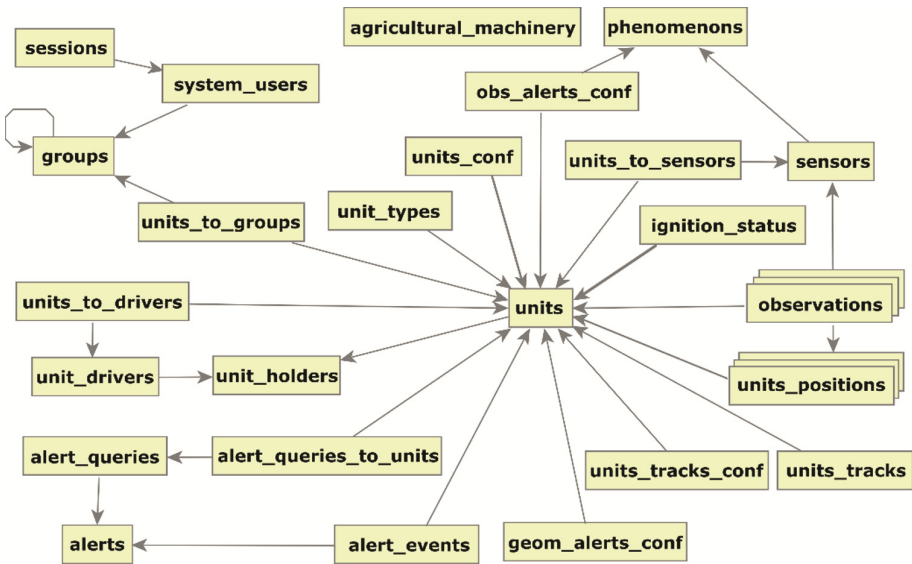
agricultural_machinery

phenomenons

sessions

system_users

obs_alerts_conf

groups

units_conf

units_to_sensors

sensors

unit_types

units_to_groups

ignition_status

units_to_drivers

units

observations

unit_drivers

unit_holders

units_positions

alert_queries

alert_queries_to_units

units_tracks_conf

units_tracks

alerts

alert_events

geom_alerts_conf